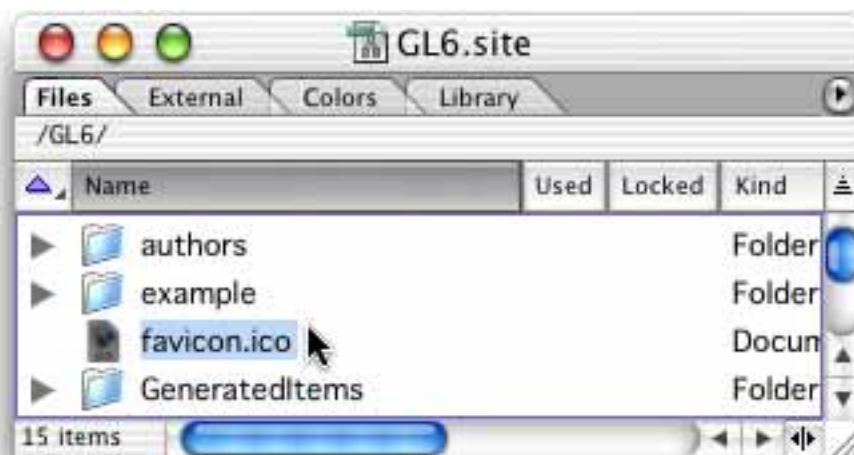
GL6.site

Files External Colors Library

/GL6/

| Name | Used | Locked | Kind |
|---|---|---|---|
| authors | | | Folder |
| example | | | Folder |
| favicon.ico | | | Docun |
| GeneratedItems | | | Folder |

15 items